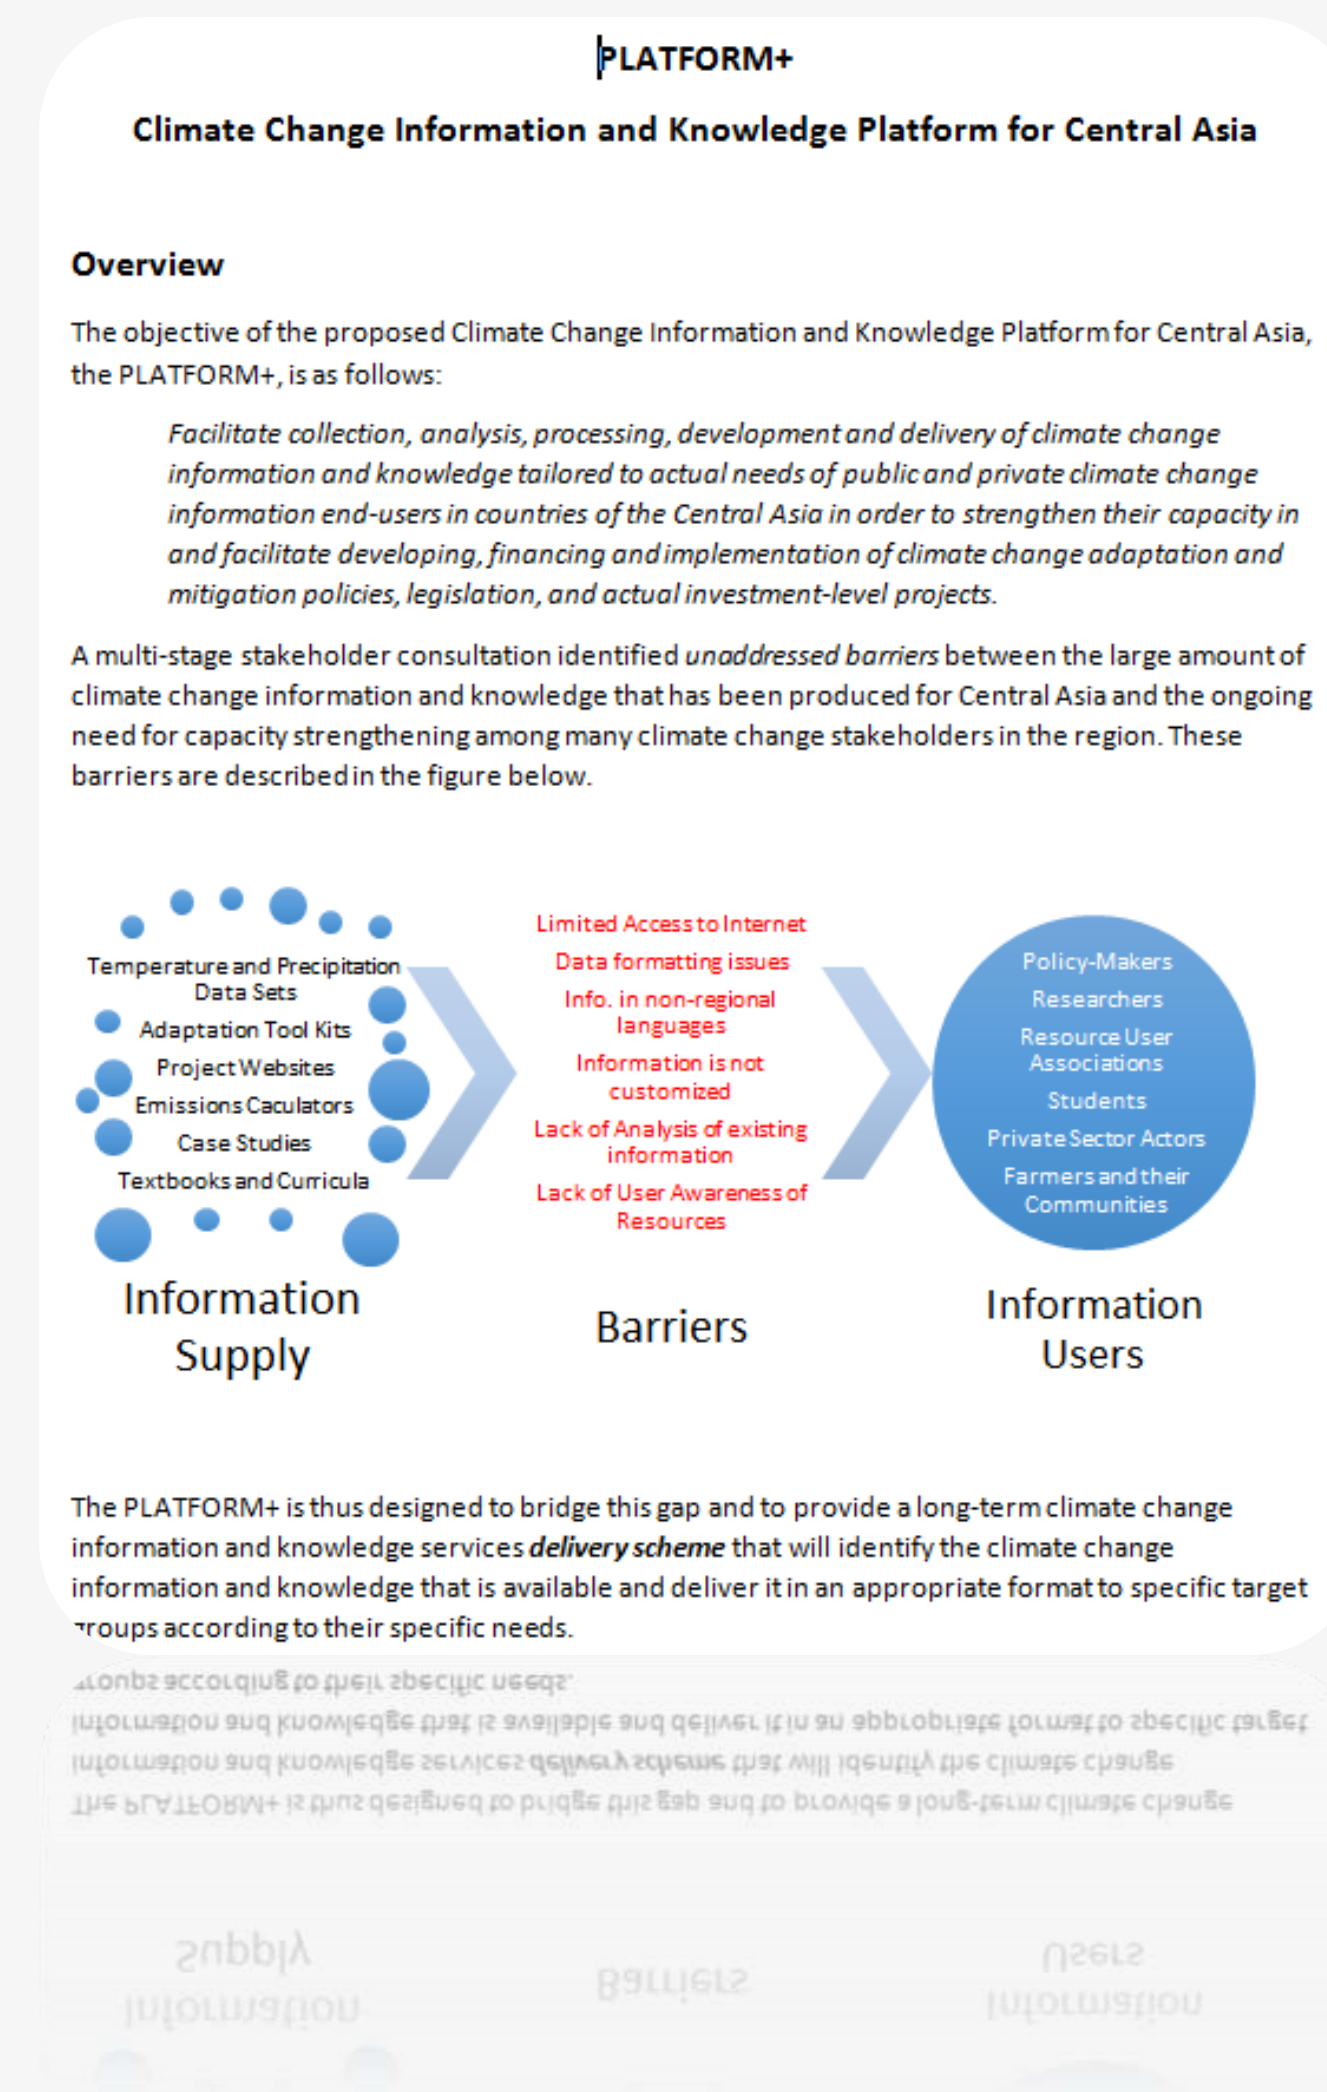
PLATFORM+

Climate Change Information and Knowledge Platform for Central Asia

Overview

The objective of the proposed Climate Change Information and Knowledge Platform for Central Asia, the PLATFORM+, is as follows:

*Facilitate collection, analysis, processing, development and delivery of climate change information and knowledge tailored to actual needs of public and private climate change information end-users in countries of the Central Asia in order to strengthen their capacity in and facilitate developing, financing and implementation of climate change adaptation and mitigation policies, legislation, and actual investment-level projects.*

A multi-stage stakeholder consultation identified *unaddressed barriers* between the large amount of climate change information and knowledge that has been produced for Central Asia and the ongoing need for capacity strengthening among many climate change stakeholders in the region. These barriers are described in the figure below.

Temperature and Precipitation Data Sets
Adaptation Tool Kits
Project Websites
Emissions Caculators
Case Studies
Textbooks and Curricula

Information Supply

Limited Access to Internet
Data formatting issues
Info. in non-regional languages
Information is not customized
Lack of Analysis of existing information
Lack of User Awareness of Resources

Barriers

Policy-Makers
Researchers
Resource User Associations
Students
Private Sector Actors
Farmers and their Communities

Information Users

The PLATFORM+ is thus designed to bridge this gap and to provide a long-term climate change information and knowledge services ***delivery scheme*** that will identify the climate change information and knowledge that is available and deliver it in an appropriate format to specific target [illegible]roups according to their specific needs.